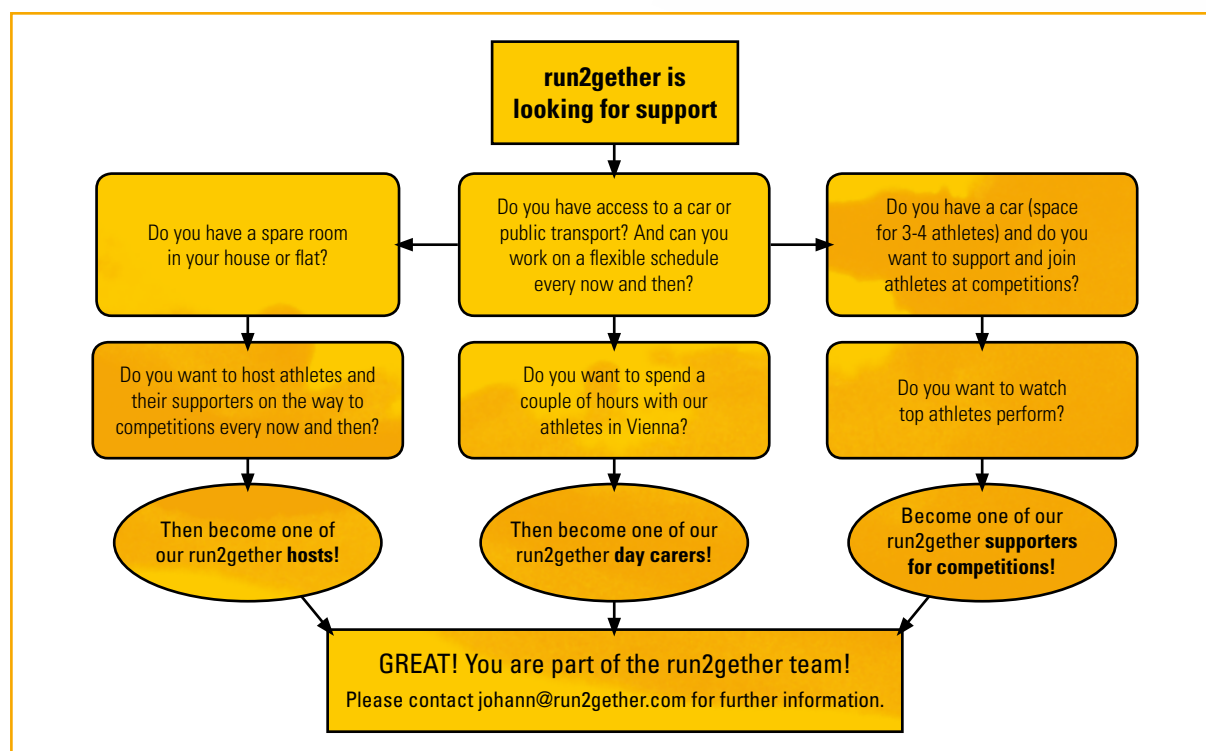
run2gether is looking for support

Do you have a spare room in your house or flat?

Do you have access to a car or public transport? And can you work on a flexible schedule every now and then?

Do you have a car (space for 3-4 athletes) and do you want to support and join athletes at competitions?

Do you want to host athletes and their supporters on the way to competitions every now and then?

Do you want to spend a couple of hours with our athletes in Vienna?

Do you want to watch top athletes perform?

Then become one of our run2gether **hosts!**

Then become one of our run2gether **day carers!**

Become one of our run2gether **supporters for competitions!**

GREAT! You are part of the run2gether team!

Please contact johann@run2gether.com for further information.